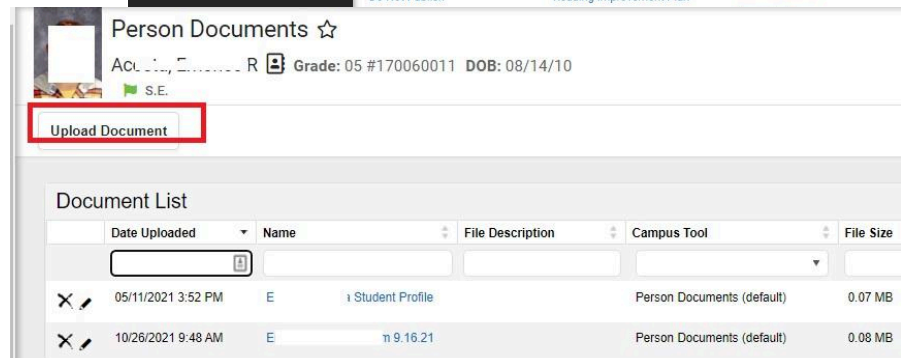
Person Documents ☆

Ac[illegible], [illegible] R Grade: 05 #170060011 DOB: 08/14/10

S.E.

Upload Document

Document List

| | Date Uploaded | Name | File Description | Campus Tool | File Size |
|---|---|---|---|---|---|
| | | | | | |
| ✕ ✎ | 05/11/2021 3:52 PM | E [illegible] Student Profile | | Person Documents (default) | 0.07 MB |
| ✕ ✎ | 10/26/2021 9:48 AM | E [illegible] 9.16.21 | | Person Documents (default) | 0.08 MB |